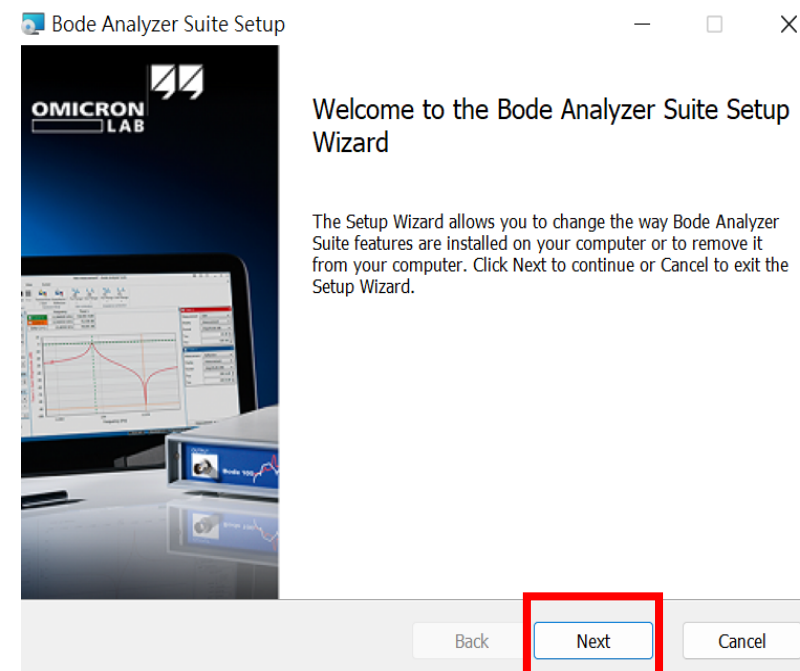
Bode Analyzer Suite Setup

OMICRON LAB

Welcome to the Bode Analyzer Suite Setup Wizard

The Setup Wizard allows you to change the way Bode Analyzer Suite features are installed on your computer or to remove it from your computer. Click Next to continue or Cancel to exit the Setup Wizard.

Bode 100

Back
Next
Cancel